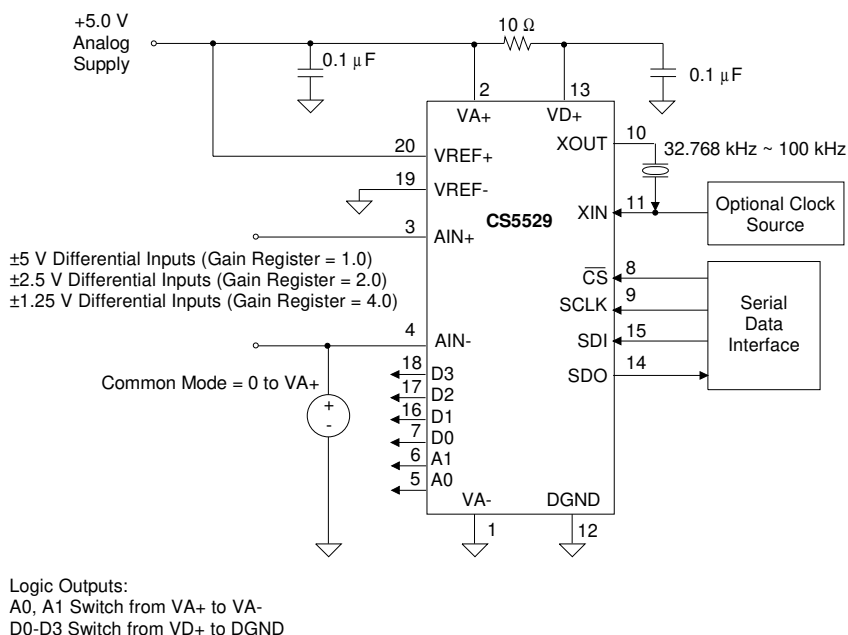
+5.0 V
Analog
Supply

10 Ω

0.1 µF

0.1 µF

2
VA+

13
VD+

20
VREF+

19
VREF-

3
AIN+

CS5529

10
XOUT

32.768 kHz ~ 100 kHz

11
XIN

Optional Clock
Source

±5 V Differential Inputs (Gain Register = 1.0)
±2.5 V Differential Inputs (Gain Register = 2.0)
±1.25 V Differential Inputs (Gain Register = 4.0)

8
$\overline{CS}$

9
SCLK

15
SDI

14
SDO

Serial
Data
Interface

4
AIN-

Common Mode = 0 to VA+

+
-

18 D3
17 D2
16 D1
7 D0
6 A1
5 A0

VA-
1

DGND
12

Logic Outputs:
A0, A1 Switch from VA+ to VA-
D0-D3 Switch from VD+ to DGND